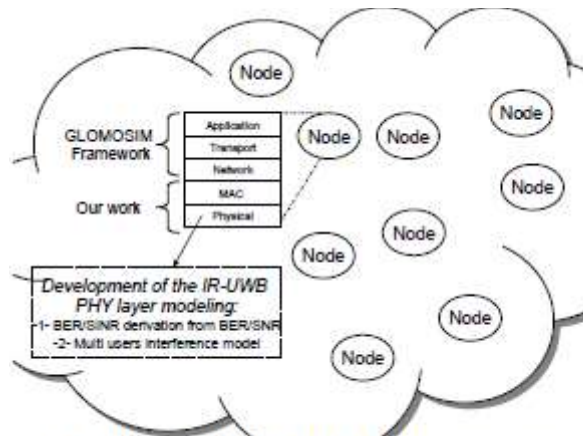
Node

GLOMOSIM Framework

Application
Transport
Network
MAC
Physical

Our work

Node
Node
Node
Node
Node
Node
Node
Node
Node

Development of the IR-UWB PHY layer modeling:
-1- BER/SINR derivation from BER/SNR
-2- Multi users interference model